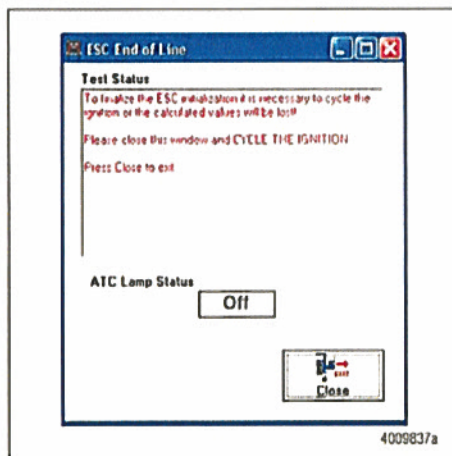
ESC End of Line

Test Status

To finalize the ESC initialization it is necessary to cycle the ignition or the calculated values will be lost!

Please close this window and CYCLE THE IGNITION

Press Close to exit

ATC Lamp Status

Off

Close

4009837a